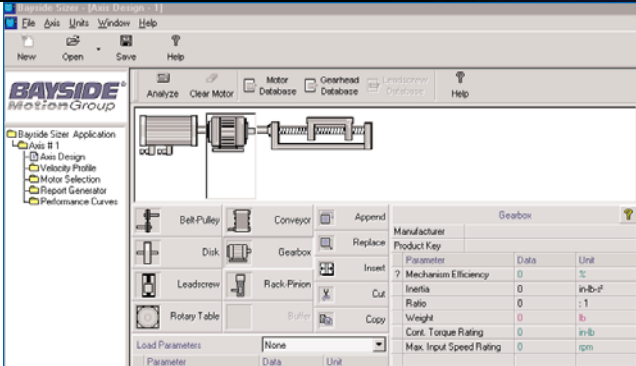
Bayside Sizer - [Axis Design - 1]
File Axis Units Window Help
New Open Save Help

BAYSIDE Motion Group
Analyze Clear Motor Motor Database Gearhead Database Leadscrew Database Help

Bayside Sizer Application
Axis # 1
Axis Design
Velocity Profile
Motor Selection
Report Generator
Performance Curves

Belt-Pulley Conveyor Append
Disk Gearbox Replace
Leadscrew Rack-Pinion Insert
Cut
Rotary Table Buffer Copy

Load Parameters None
Parameter Data Unit

Gearbox
Manufacturer
Product Key

| | Parameter | Data | Unit |
|---|---|---|---|
| ? | Mechanism Efficiency | 0 | % |
| | Inertia | 0 | in-lb-s² |
| | Ratio | 0 | : 1 |
| | Weight | 0 | lb |
| | Cont. Torque Rating | 0 | in-lb |
| | Max. Input Speed Rating | 0 | rpm |